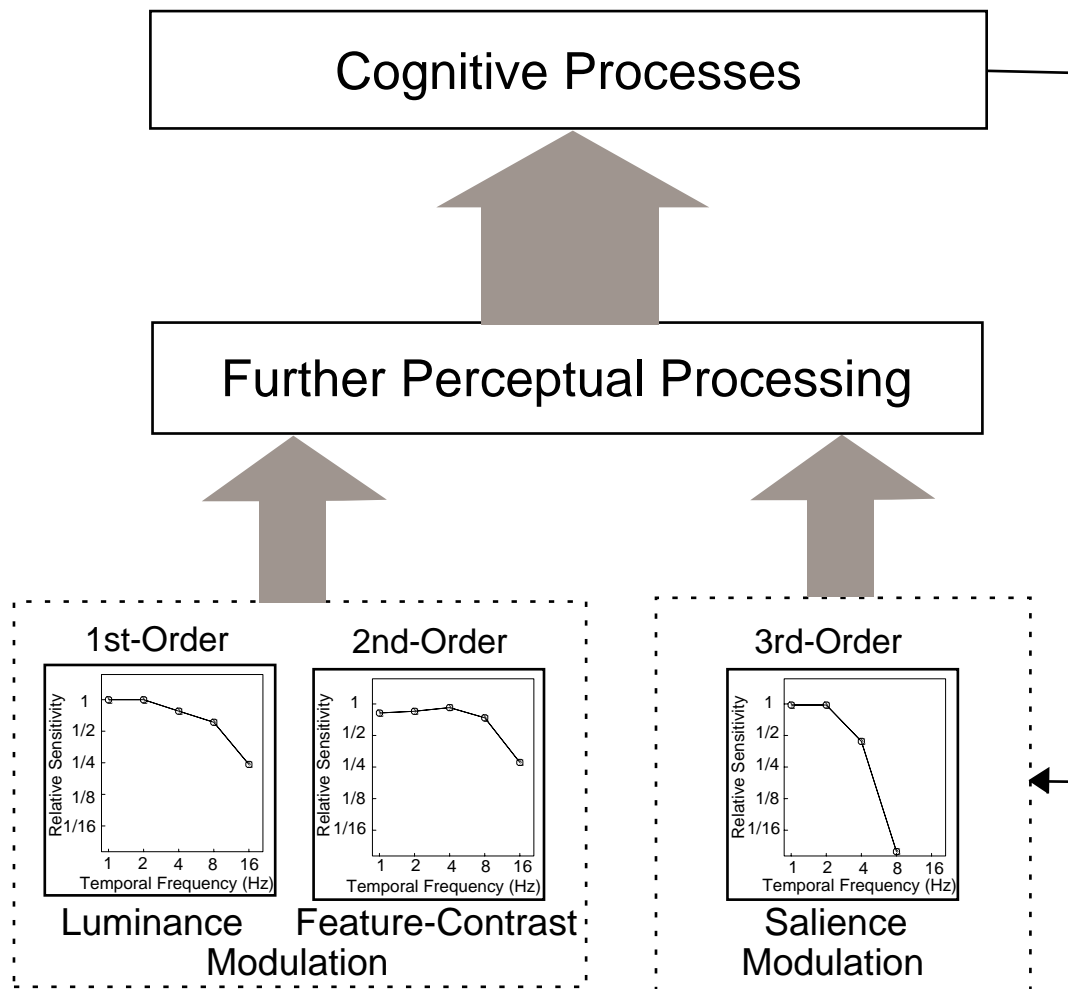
Cognitive Processes

Further Perceptual Processing

1st-Order

Relative Sensitivity
1
1/2
1/4
1/8
1/16
1 2 4 8 16
Temporal Frequency (Hz)

2nd-Order

Relative Sensitivity
1
1/2
1/4
1/8
1/16
1 2 4 8 16
Temporal Frequency (Hz)

Luminance Feature-Contrast
Modulation

3rd-Order

Relative Sensitivity
1
1/2
1/4
1/8
1/16
1 2 4 8 16
Temporal Frequency (Hz)

Salience
Modulation